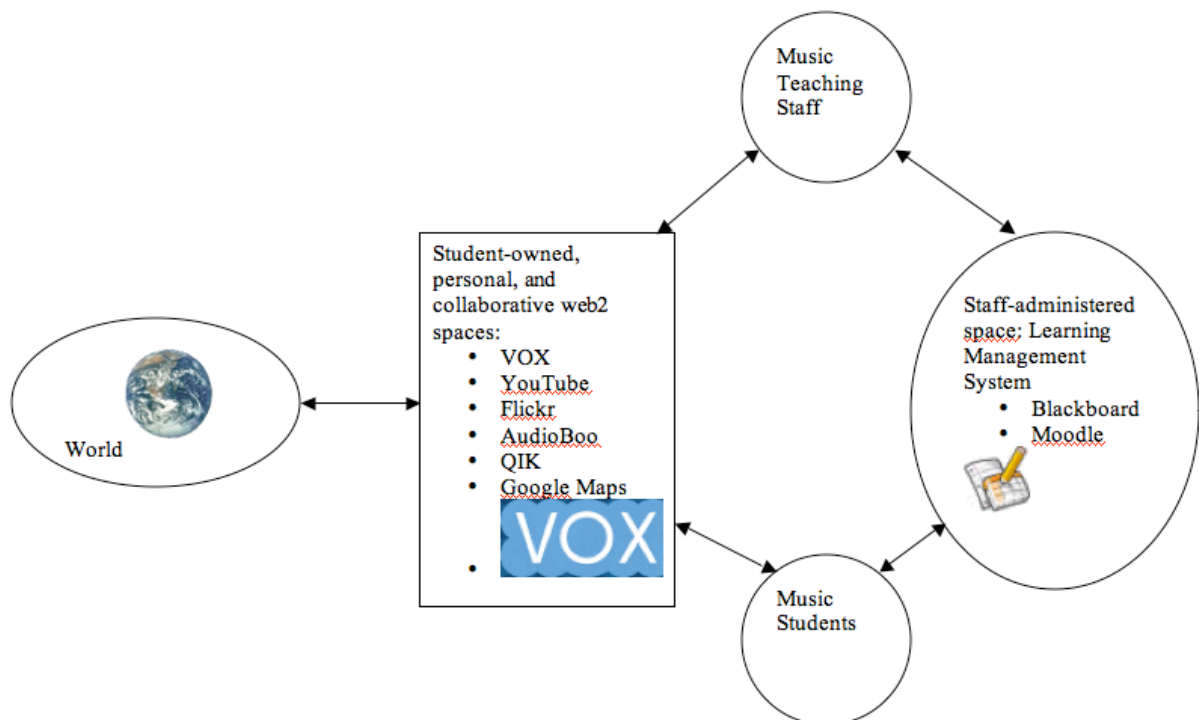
Music Teaching Staff

World

Student-owned, personal, and collaborative web2 spaces:
- VOX
- YouTube
- Flickr
- AudioBoo
- QIK
- Google Maps
- VOX

Staff-administered space: Learning Management System
- Blackboard
- Moodle

Music Students